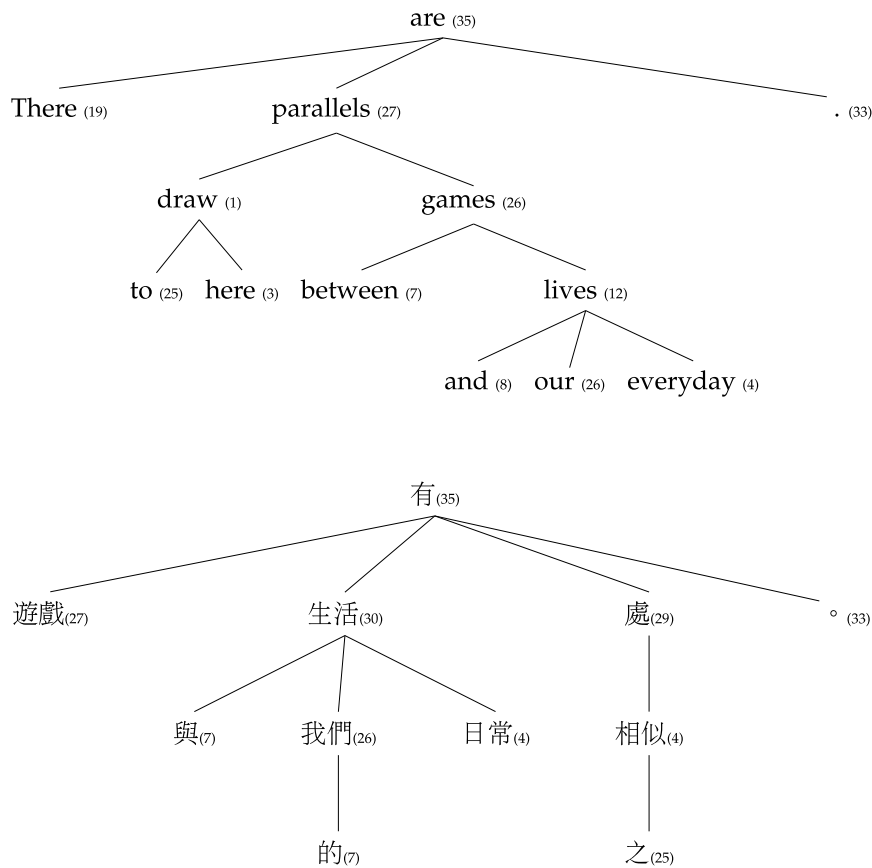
are (35)

There (19)
parallels (27)
. (33)

draw (1)
games (26)

to (25)
here (3)
between (7)
lives (12)

and (8)
our (26)
everyday (4)

有(35)

遊戲(27)
生活(30)
處(29)
。(33)

與(7)
我們(26)
日常(4)
相似(4)

的(7)
之(25)